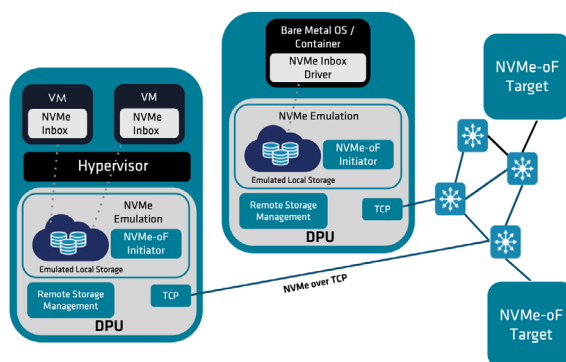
VM
NVMe Inbox

VM
NVMe Inbox

Hypervisor

NVMe Emulation

NVMe-oF Initiator

Emulated Local Storage

Remote Storage Management

TCP

DPU

Bare Metal OS / Container

NVMe Inbox Driver

NVMe Emulation

NVMe-oF Initiator

Emulated Local Storage

Remote Storage Management

TCP

DPU

NVMe over TCP

NVMe-oF Target

NVMe-oF Target